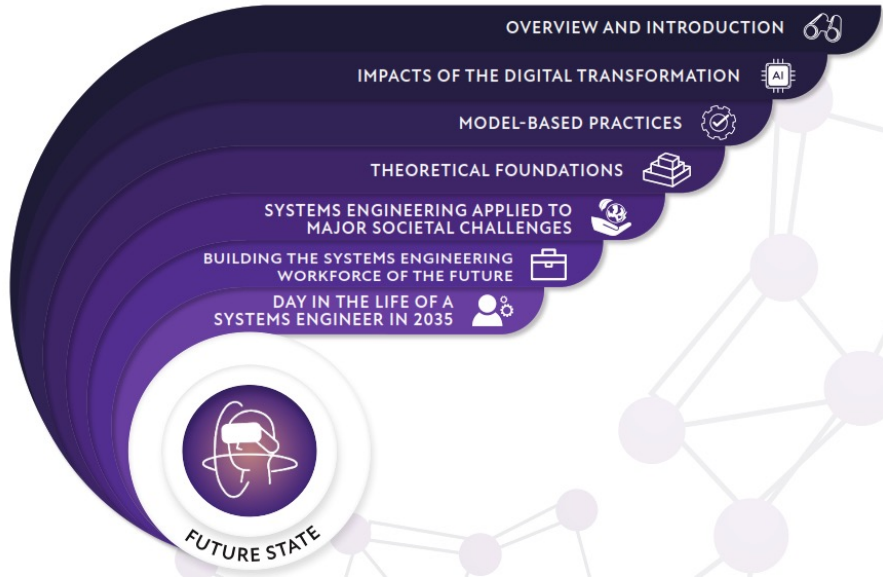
OVERVIEW AND INTRODUCTION

IMPACTS OF THE DIGITAL TRANSFORMATION

AI

MODEL-BASED PRACTICES

THEORETICAL FOUNDATIONS

SYSTEMS ENGINEERING APPLIED TO MAJOR SOCIETAL CHALLENGES

BUILDING THE SYSTEMS ENGINEERING WORKFORCE OF THE FUTURE

DAY IN THE LIFE OF A SYSTEMS ENGINEER IN 2035

FUTURE STATE